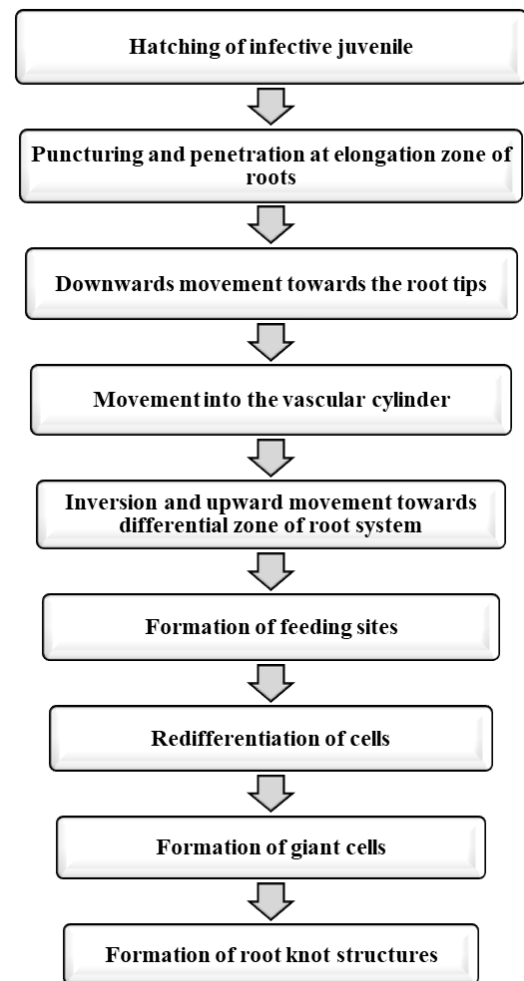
Hatching of infective juvenile

Puncturing and penetration at elongation zone of roots

Downwards movement towards the root tips

Movement into the vascular cylinder

Inversion and upward movement towards differential zone of root system

Formation of feeding sites

Redifferentiation of cells

Formation of giant cells

Formation of root knot structures